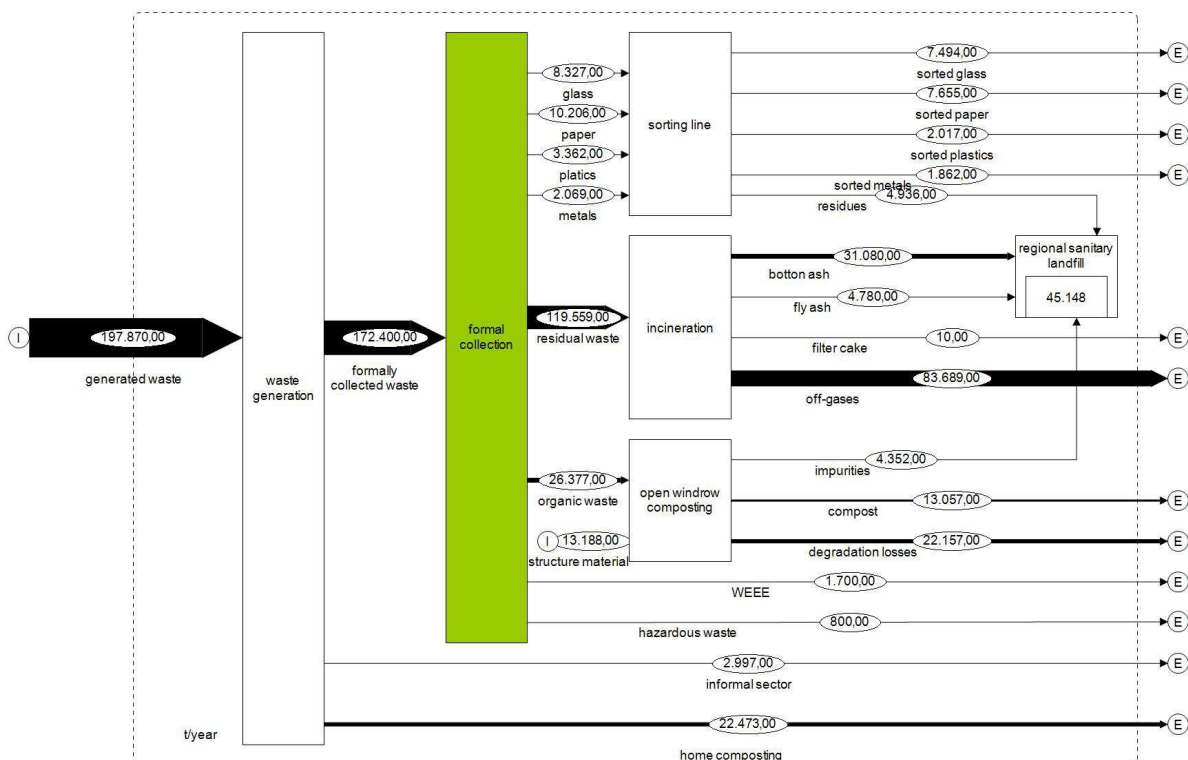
I
197.870,00
generated waste

waste generation

172.400,00
formally collected waste

formal collection

8.327,00
glass
10.206,00
paper
3.362,00
platics
2.069,00
metals

sorting line

7.494,00
sorted glass
E
7.655,00
sorted paper
E
2.017,00
sorted plastics
E
1.862,00
sorted metals
E
4.936,00
residues

119.559,00
residual waste

incineration

31.080,00
botton ash
4.780,00
fly ash

regional sanitary landfill
45.148

10,00
filter cake
E
83.689,00
off-gases
E

26.377,00
organic waste
I
13.188,00
structure material

open windrow composting

4.352,00
impurities
13.057,00
compost
E
22.157,00
degradation losses
E

1.700,00
WEEE
E
800,00
hazardous waste
E
2.997,00
informal sector
E
t/year
22.473,00
home composting
E